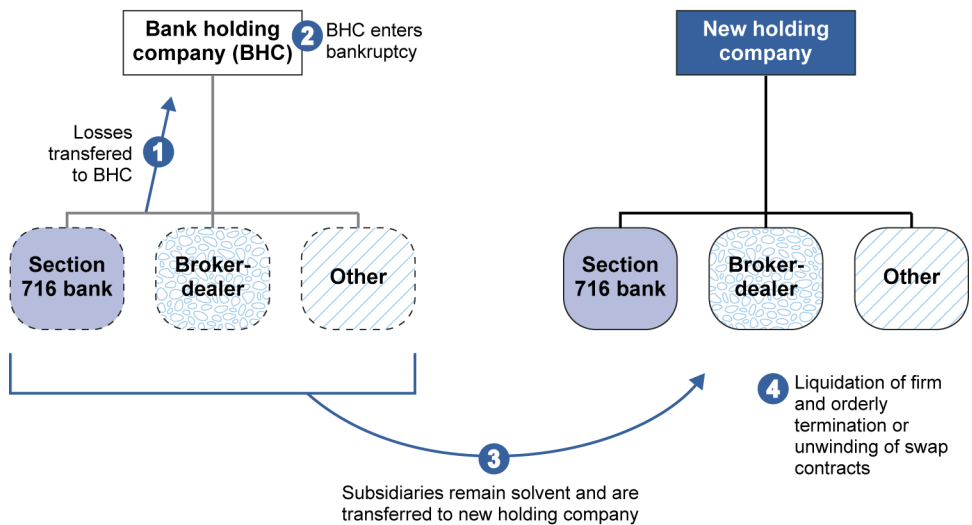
Bank holding company (BHC)

2 BHC enters bankruptcy

1 Losses transfered to BHC

Section 716 bank

Broker-dealer

Other

3 Subsidiaries remain solvent and are transferred to new holding company

New holding company

Section 716 bank

Broker-dealer

Other

4 Liquidation of firm and orderly termination or unwinding of swap contracts